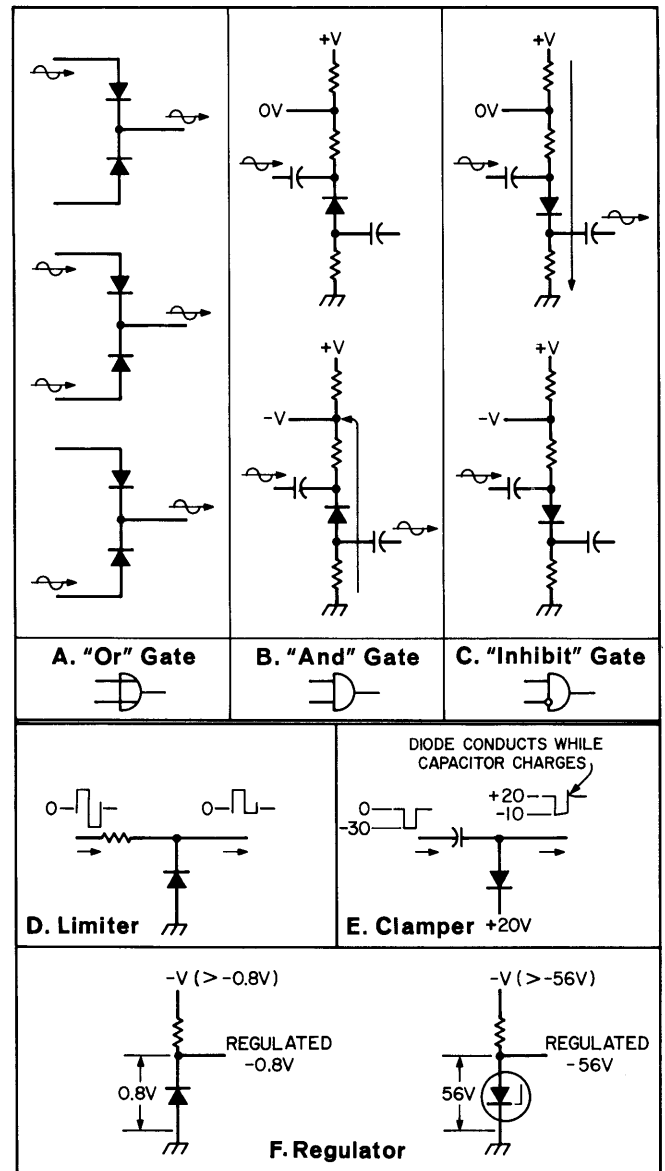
+V

OV

+V

-V

A. "Or" Gate

B. "And" Gate

+V

OV

+V

-V

C. "Inhibit" Gate

0

D. Limiter

0

DIODE CONDUCTS WHILE CAPACITOR CHARGES

0

-30

+20

-10

E. Clamper +20V

-V (> -0.8V)

REGULATED -0.8V

0.8V

-V (> -56V)

REGULATED -56V

56V

F. Regulator